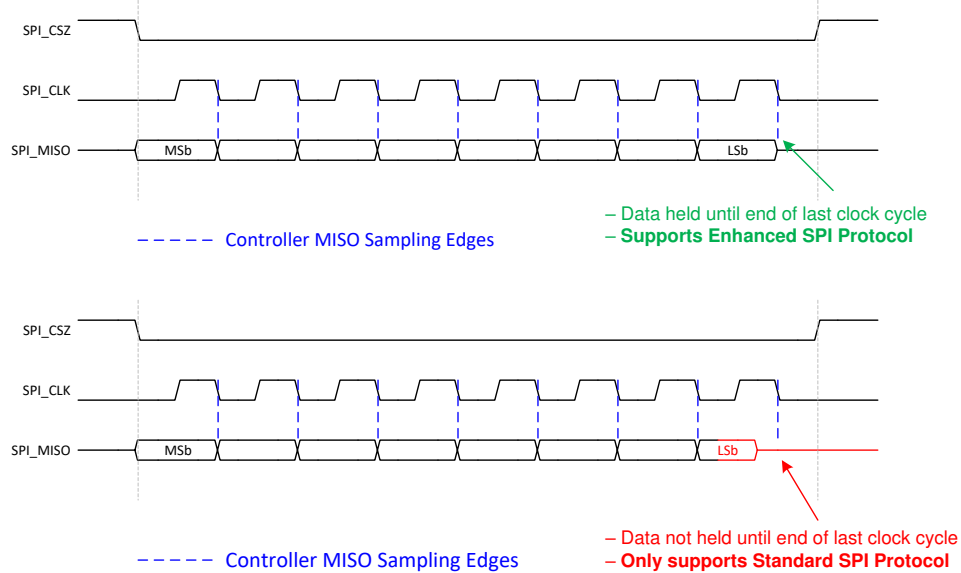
SPI_CSZ

SPI_CLK

SPI_MISO

MSb

LSb

– Data held until end of last clock cycle
– **Supports Enhanced SPI Protocol**

Controller MISO Sampling Edges

SPI_CSZ

SPI_CLK

SPI_MISO

MSb

LSb

– Data not held until end of last clock cycle
– **Only supports Standard SPI Protocol**

Controller MISO Sampling Edges